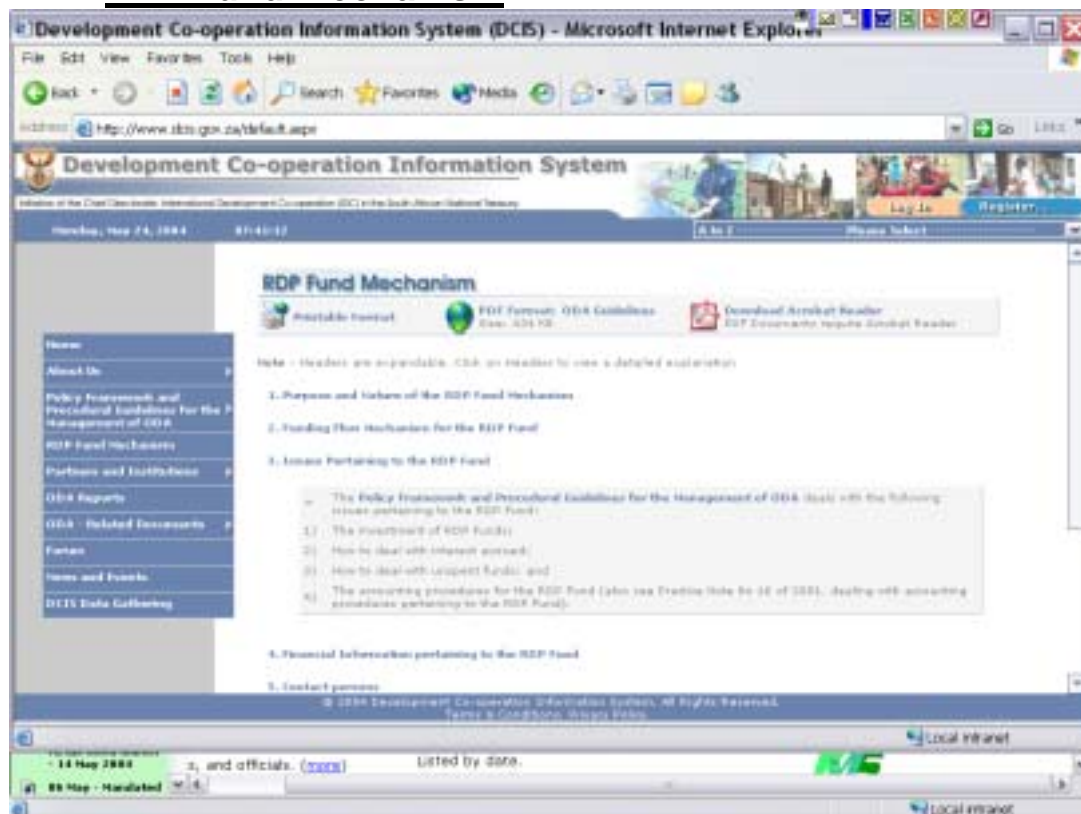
Development Co-operation Information System (DCIS) - Microsoft Internet Explorer

File Edit View Favorites Tools Help

Back Search Favorites Media

Address http://www.dcis.gov.za/default.aspx Go Links

Development Co-operation Information System

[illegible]

Log In Register

Monday, May 24, 2004 07:41:17 A to Z Please Select

RDP Fund Mechanism

Printable Format PDF Format: ODA Guidelines Size: 426 KB Download Acrobat Reader PDF Documents require Acrobat Reader

Home
About Us
Policy Framework and Procedural Guidelines for the Management of ODA
RDP Fund Mechanism
Partners and Institutions
ODA Reports
ODA - Related Documents
Forum
News and Events
DCIS Data Gathering

Note - Headers are expandable. Click on Header to view a detailed explanation.

1. Purpose and Nature of the RDP Fund Mechanism

2. Funding Flow Mechanism for the RDP Fund

3. Issues Pertaining to the RDP Fund

The Policy Framework and Procedural Guidelines for the Management of ODA deals with the following issues pertaining to the RDP Fund:

1) The investment of RDP Funds;
2) How to deal with interest accrued;
3) How to deal with unspent funds; and
4) The accounting procedures for the RDP Fund (also see Practice Note No 10 of 2001, dealing with accounting procedures pertaining to the RDP Fund).

4. Financial Information pertaining to the RDP Fund

5. Contact persons

© 2004 Development Co-operation Information System. All Rights Reserved.
Terms & Conditions Privacy Policy

Local intranet

- 14 May 2004 s, and officials. (more) Listed by date.

06 May - Mandated

Local intranet